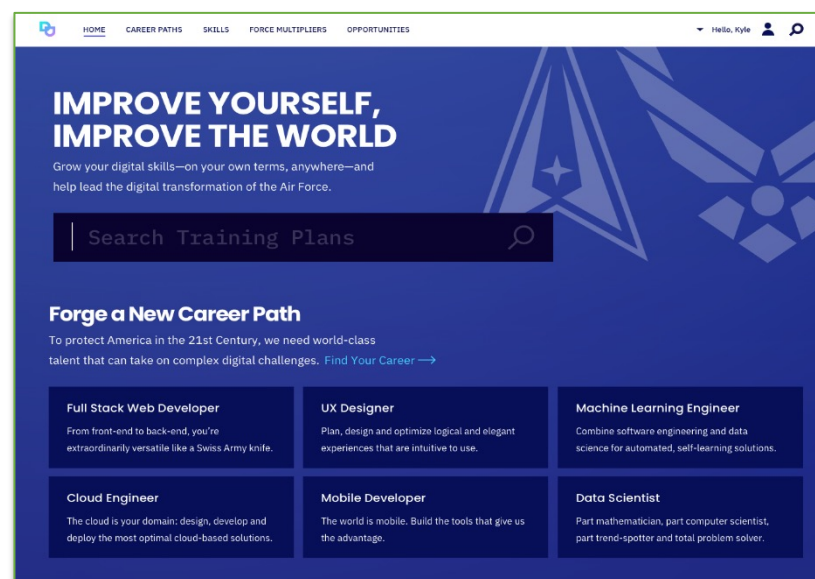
HOME CAREER PATHS SKILLS FORCE MULTIPLIERS OPPORTUNITIES

Hello, Kyle

IMPROVE YOURSELF, IMPROVE THE WORLD

Grow your digital skills—on your own terms, anywhere—and help lead the digital transformation of the Air Force.

Search Training Plans

Forge a New Career Path

To protect America in the 21st Century, we need world-class talent that can take on complex digital challenges. Find Your Career ⟶

Full Stack Web Developer

From front-end to back-end, you're extraordinarily versatile like a Swiss Army knife.

UX Designer

Plan, design and optimize logical and elegant experiences that are intuitive to use.

Machine Learning Engineer

Combine software engineering and data science for automated, self-learning solutions.

Cloud Engineer

The cloud is your domain: design, develop and deploy the most optimal cloud-based solutions.

Mobile Developer

The world is mobile. Build the tools that give us the advantage.

Data Scientist

Part mathematician, part computer scientist, part trend-spotter and total problem solver.